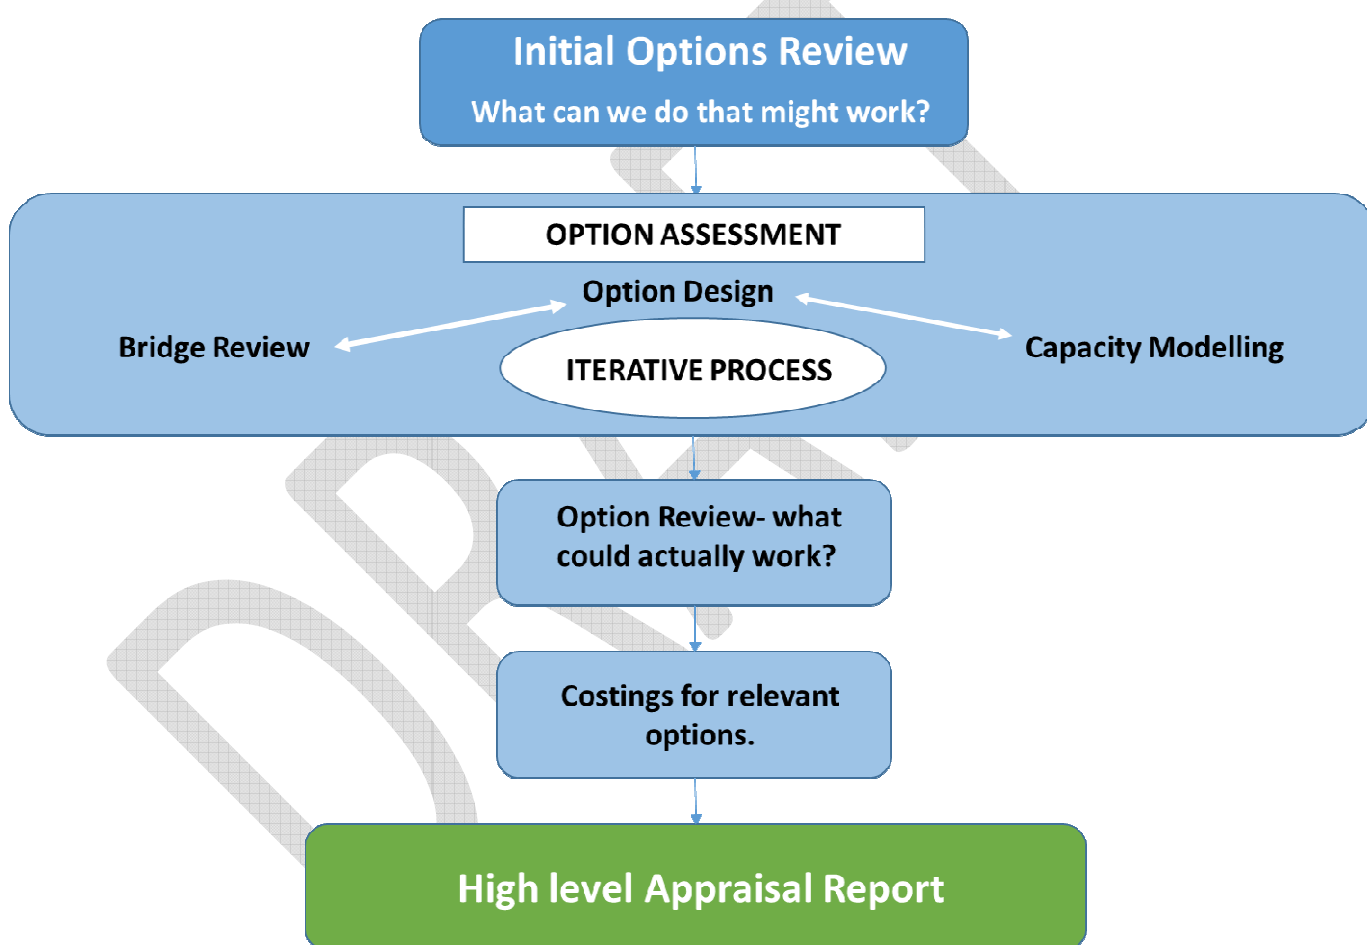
Initial Options Review

What can we do that might work?

OPTION ASSESSMENT

Option Design

Bridge Review

Capacity Modelling

ITERATIVE PROCESS

Option Review- what could actually work?

Costings for relevant options.

High level Appraisal Report

DRAFT